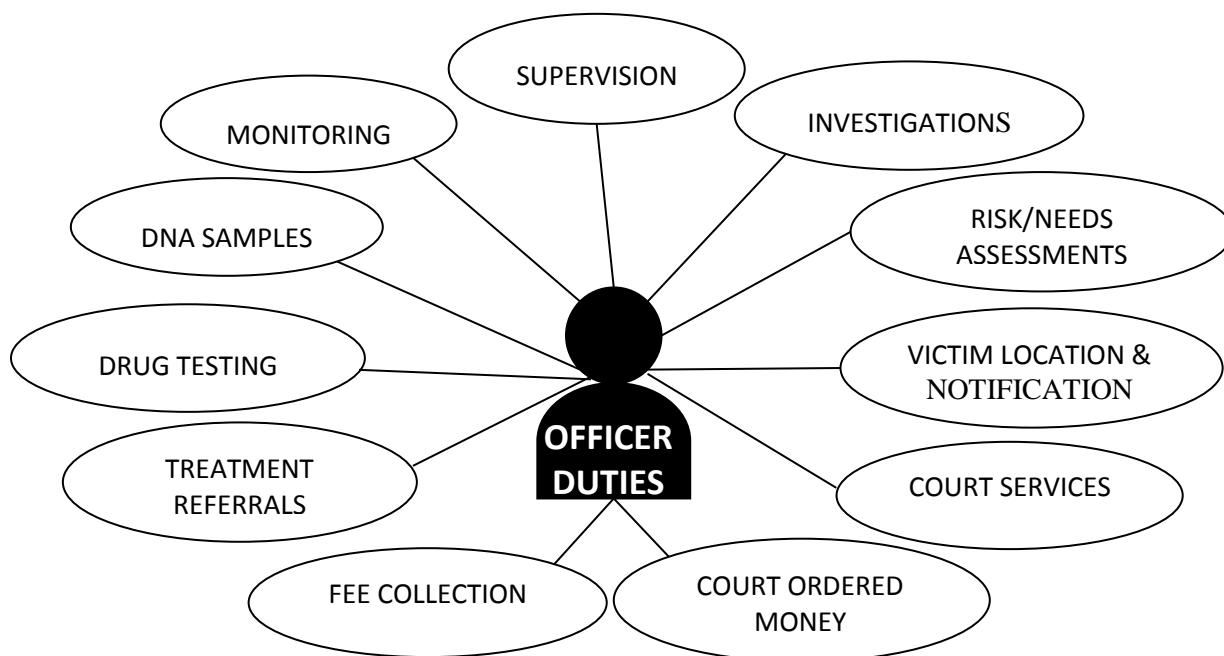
SUPERVISION

MONITORING

INVESTIGATIONS

DNA SAMPLES

RISK/NEEDS ASSESSMENTS

DRUG TESTING

VICTIM LOCATION & NOTIFICATION

OFFICER DUTIES

TREATMENT REFERRALS

COURT SERVICES

FEE COLLECTION

COURT ORDERED MONEY